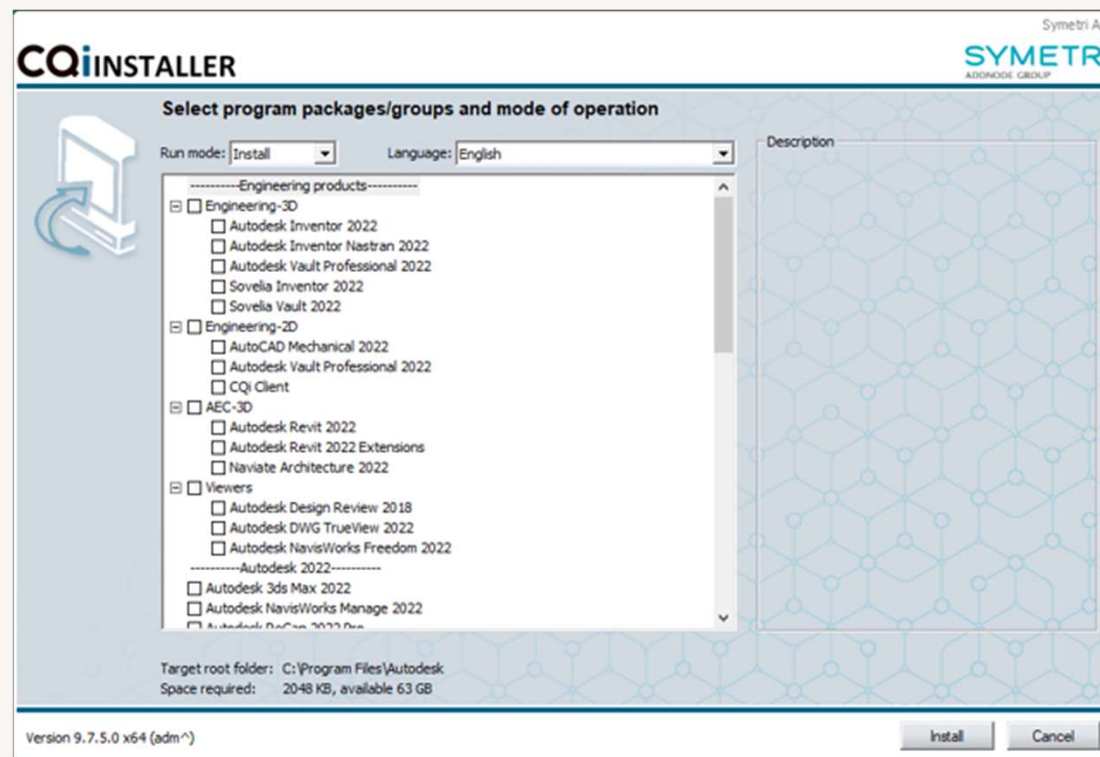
Symetri A

CQi INSTALLER

SYMETR
ADDNODE GROUP

Select program packages/groups and mode of operation

Run mode: Install

Language: English

Description

----------Engineering products----------
Engineering-3D
Autodesk Inventor 2022
Autodesk Inventor Nastran 2022
Autodesk Vault Professional 2022
Sovelia Inventor 2022
Sovelia Vault 2022
Engineering-2D
AutoCAD Mechanical 2022
Autodesk Vault Professional 2022
CQi Client
AEC-3D
Autodesk Revit 2022
Autodesk Revit 2022 Extensions
Naviate Architecture 2022
Viewers
Autodesk Design Review 2018
Autodesk DWG TrueView 2022
Autodesk NavisWorks Freedom 2022
----------Autodesk 2022----------
Autodesk 3ds Max 2022
Autodesk NavisWorks Manage 2022
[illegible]

Target root folder: C:\Program Files\Autodesk
Space required: 2048 KB, available 63 GB

Version 9.7.5.0 x64 (adm^)

Install

Cancel